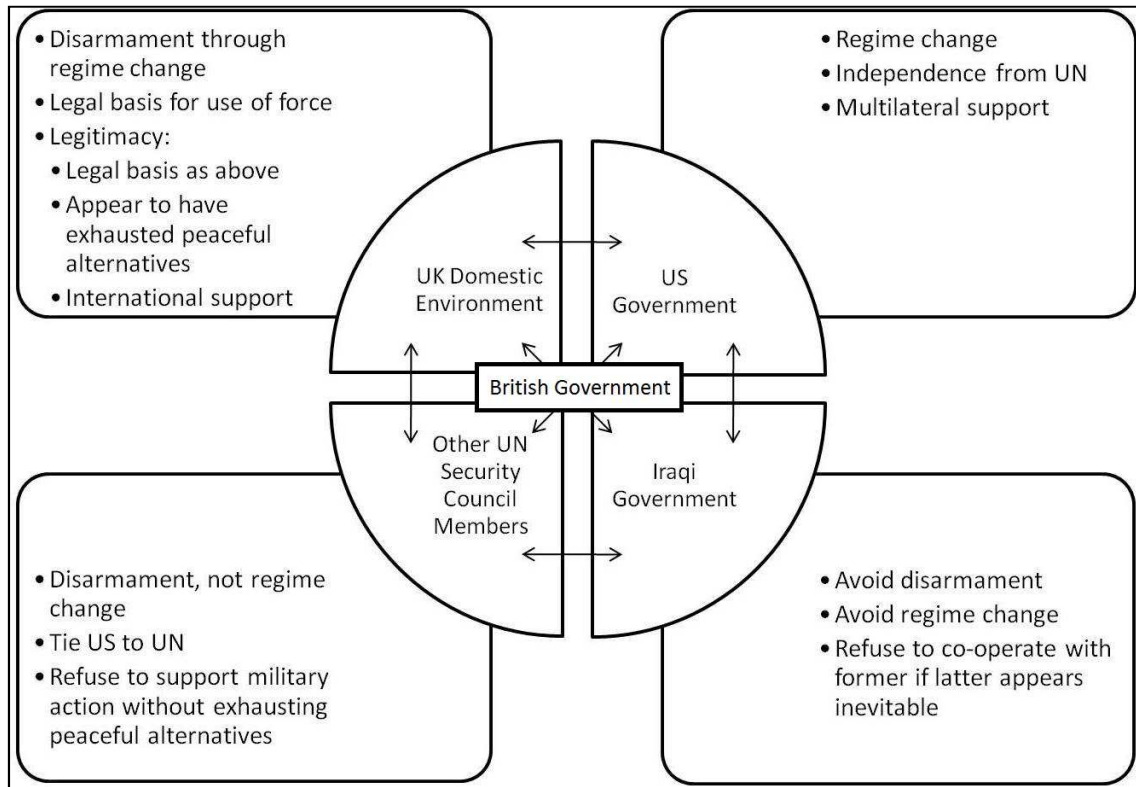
• Disarmament through regime change
• Legal basis for use of force
• Legitimacy:
• Legal basis as above
• Appear to have exhausted peaceful alternatives
• International support

• Regime change
• Independence from UN
• Multilateral support

UK Domestic Environment

US Government

British Government

Other UN Security Council Members

Iraqi Government

• Disarmament, not regime change
• Tie US to UN
• Refuse to support military action without exhausting peaceful alternatives

• Avoid disarmament
• Avoid regime change
• Refuse to co-operate with former if latter appears inevitable